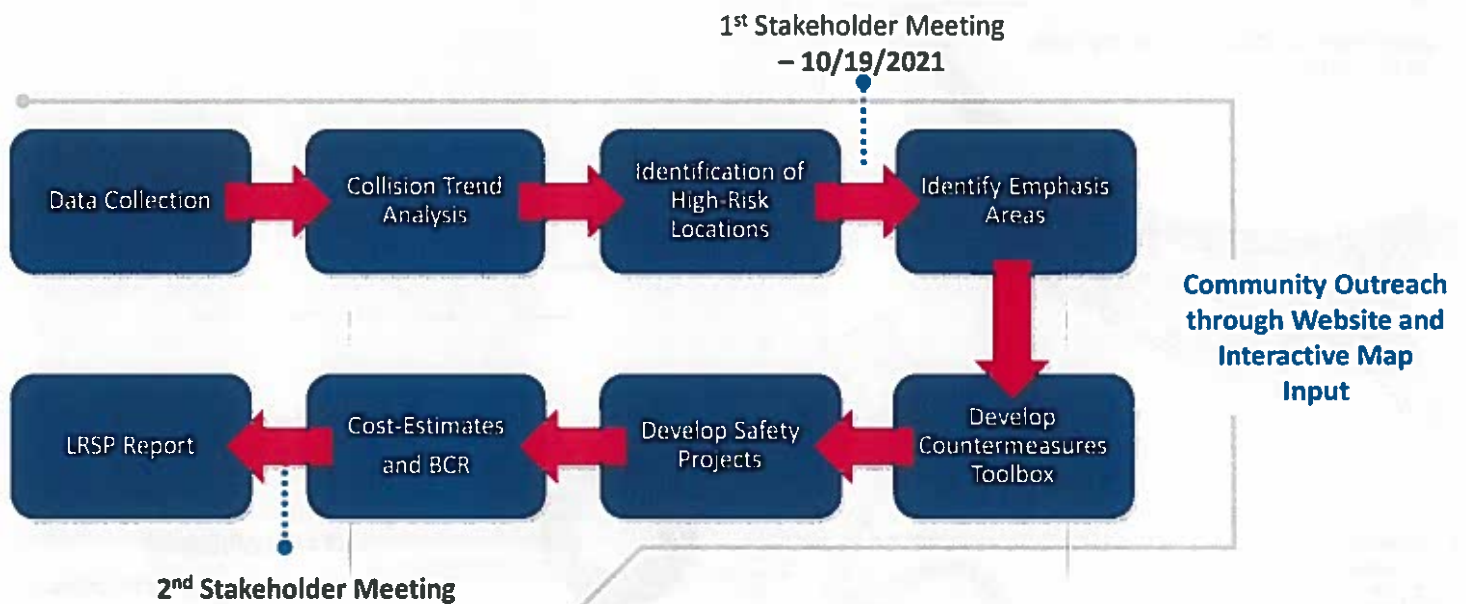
1$^{st}$ Stakeholder Meeting – 10/19/2021

Data Collection

Collision Trend Analysis

Identification of High-Risk Locations

Identify Emphasis Areas

Community Outreach through Website and Interactive Map Input

Develop Countermeasures Toolbox

Develop Safety Projects

Cost-Estimates and BCR

LRSP Report

2$^{nd}$ Stakeholder Meeting